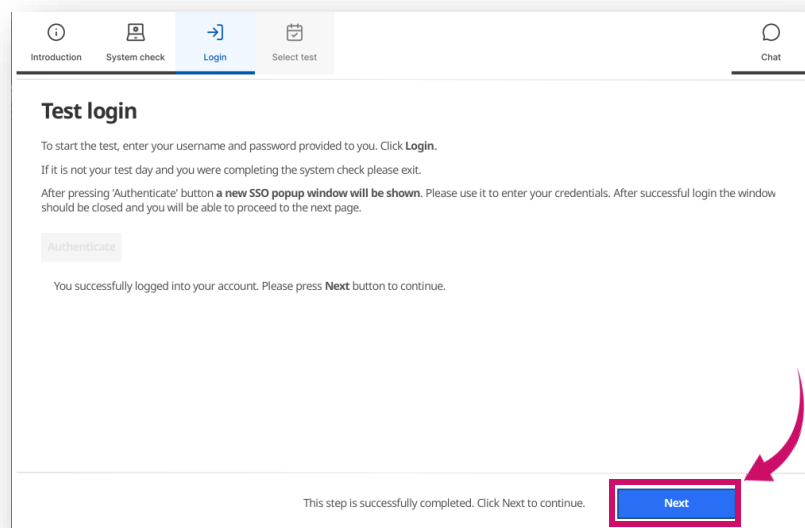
Introduction System check Login Select test Chat

Test login

To start the test, enter your username and password provided to you. Click **Login**.

If it is not your test day and you were completing the system check please exit.

After pressing 'Authenticate' button **a new SSO popup window will be shown**. Please use it to enter your credentials. After successful login the window should be closed and you will be able to proceed to the next page.

Authenticate

You successfully logged into your account. Please press **Next** button to continue.

This step is successfully completed. Click Next to continue.

Next